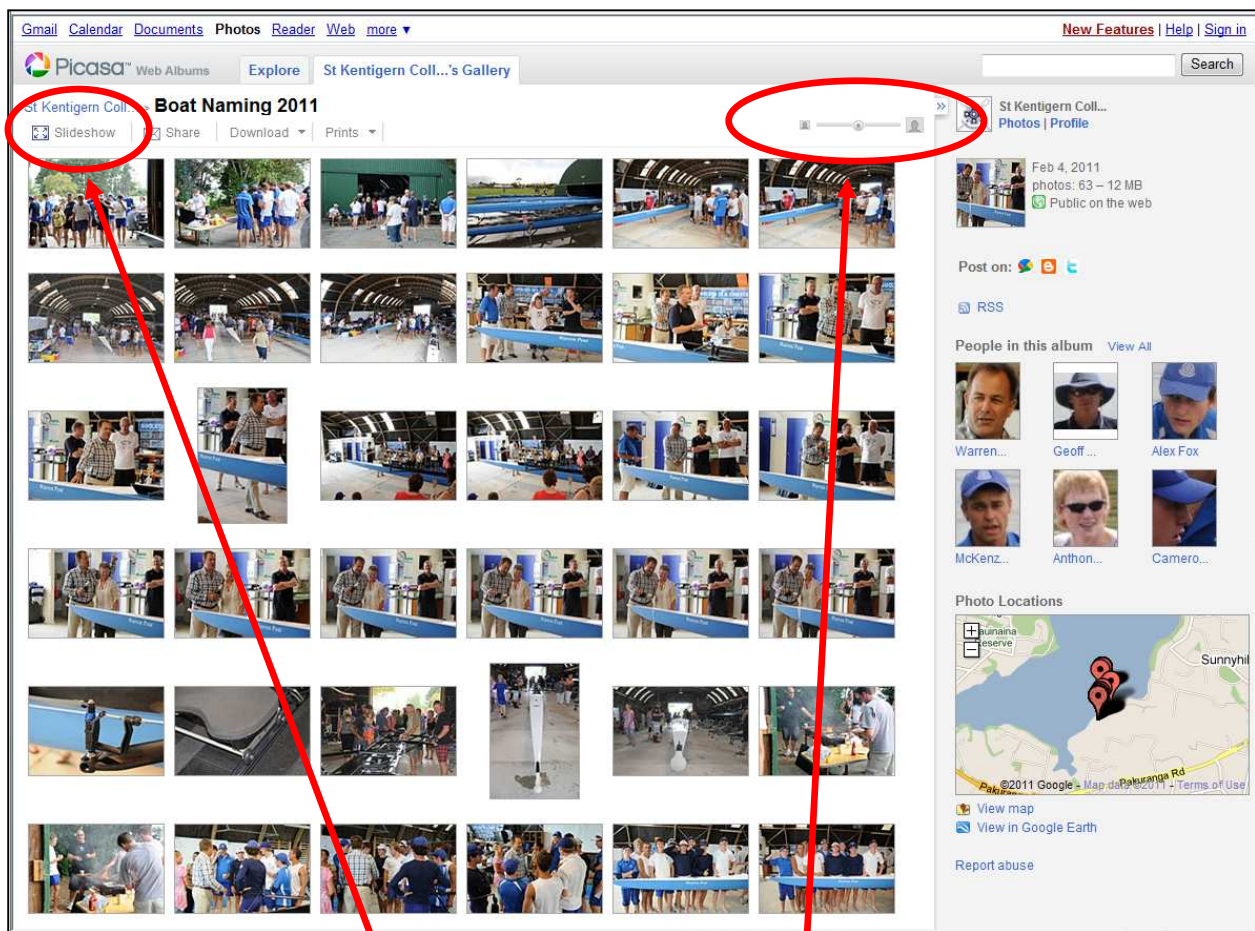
Gmail Calendar Documents Photos Reader Web more ▾

New Features | Help | Sign in

Picasa Web Albums

Explore

St Kentigern Coll...'s Gallery

Search

St Kentigern Coll... > Boat Naming 2011

Slideshow

Share

Download

Prints

St Kentigern Coll...
Photos | Profile

Feb 4, 2011
photos: 63 – 12 MB
Public on the web

Post on:

RSS

People in this album View All

Warren...

Geoff ...

Alex Fox

McKenz...

Anthon...

Camero...

Photo Locations

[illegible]ainaina
Reserve

Sunnyhil

©2011 Google - Map data ©2011 - Terms of Use

Pakuranga Rd

View map

View in Google Earth

Report abuse